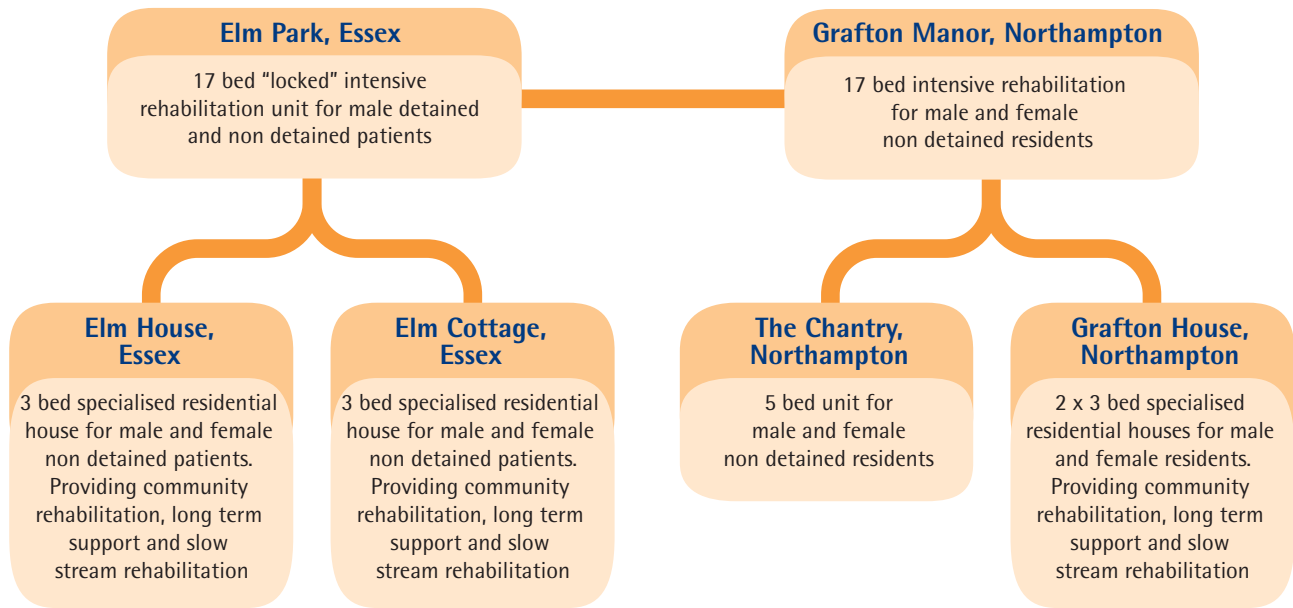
Elm Park, Essex

17 bed “locked” intensive rehabilitation unit for male detained and non detained patients

Grafton Manor, Northampton

17 bed intensive rehabilitation for male and female non detained residents

Elm House, Essex

3 bed specialised residential house for male and female non detained patients. Providing community rehabilitation, long term support and slow stream rehabilitation

Elm Cottage, Essex

3 bed specialised residential house for male and female non detained patients. Providing community rehabilitation, long term support and slow stream rehabilitation

The Chantry, Northampton

5 bed unit for male and female non detained residents

Grafton House, Northampton

2 x 3 bed specialised residential houses for male and female residents. Providing community rehabilitation, long term support and slow stream rehabilitation